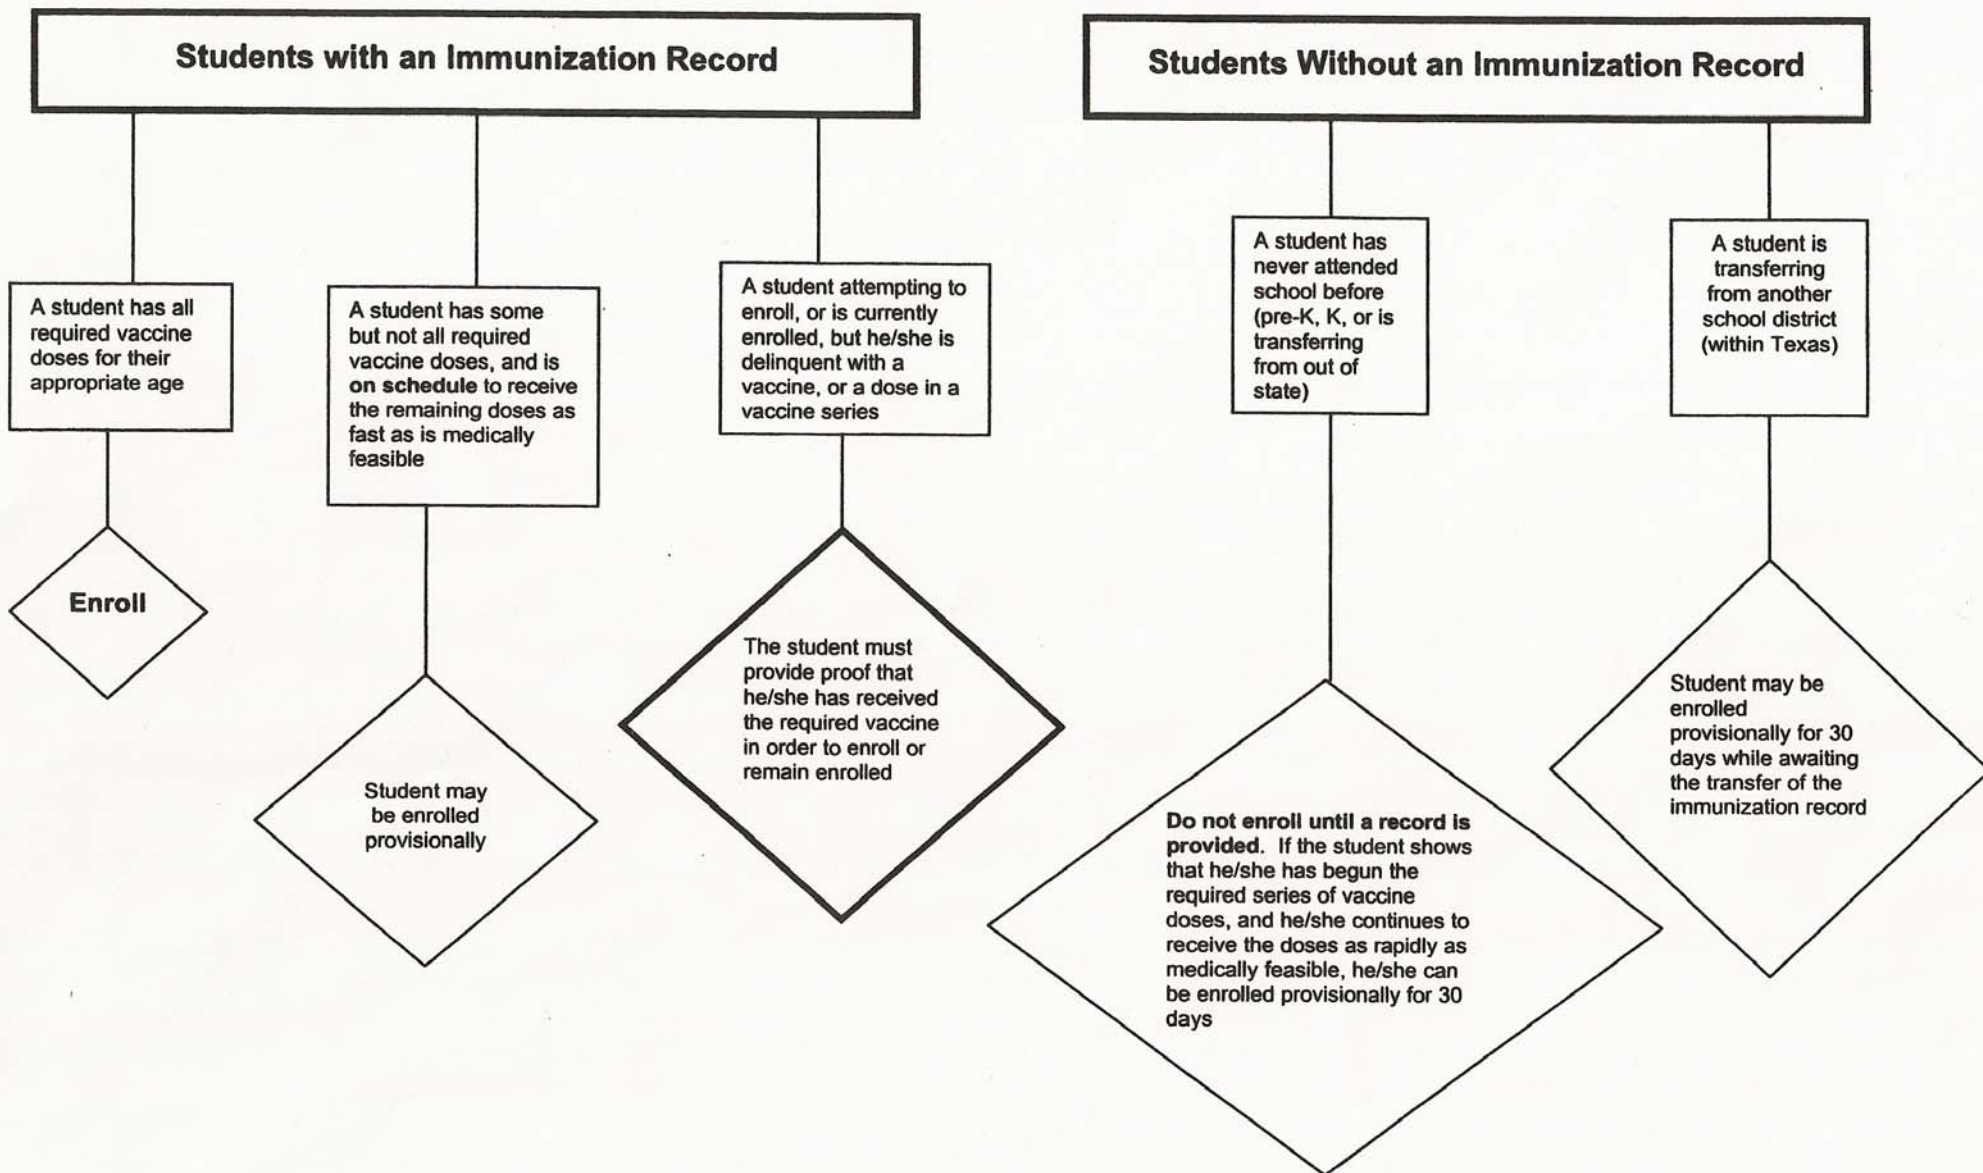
Students with an Immunization Record

A student has all required vaccine doses for their appropriate age

Enroll

A student has some but not all required vaccine doses, and is on schedule to receive the remaining doses as fast as is medically feasible

Student may be enrolled provisionally

A student attempting to enroll, or is currently enrolled, but he/she is delinquent with a vaccine, or a dose in a vaccine series

The student must provide proof that he/she has received the required vaccine in order to enroll or remain enrolled

Students Without an Immunization Record

A student has never attended school before (pre-K, K, or is transferring from out of state)

Do not enroll until a record is provided. If the student shows that he/she has begun the required series of vaccine doses, and he/she continues to receive the doses as rapidly as medically feasible, he/she can be enrolled provisionally for 30 days

A student is transferring from another school district (within Texas)

Student may be enrolled provisionally for 30 days while awaiting the transfer of the immunization record